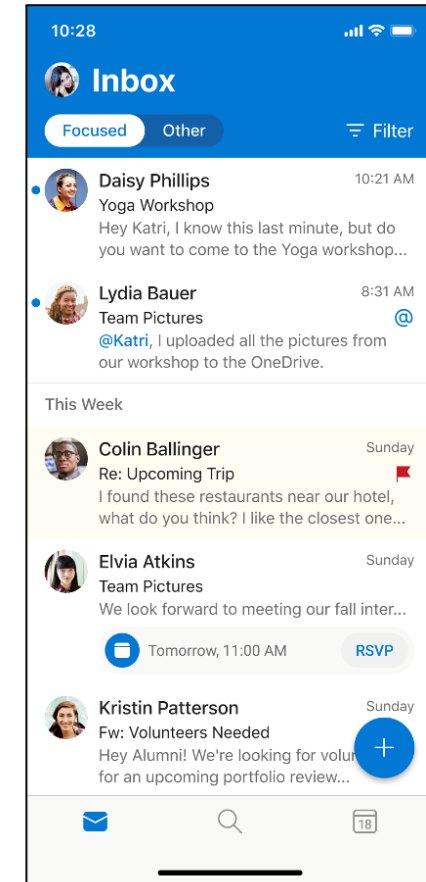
10:28

Inbox

Focused Other

Filter

Daisy Phillips 10:21 AM
Yoga Workshop
Hey Katri, I know this last minute, but do you want to come to the Yoga workshop...

Lydia Bauer 8:31 AM
Team Pictures
@
@Katri, I uploaded all the pictures from our workshop to the OneDrive.

This Week

Colin Ballinger Sunday
Re: Upcoming Trip
I found these restaurants near our hotel, what do you think? I like the closest one...

Elvia Atkins Sunday
Team Pictures
We look forward to meeting our fall inter...

Tomorrow, 11:00 AM RSVP

Kristin Patterson Sunday
Fw: Volunteers Needed
Hey Alumni! We're looking for volu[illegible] for an upcoming portfolio review...

18